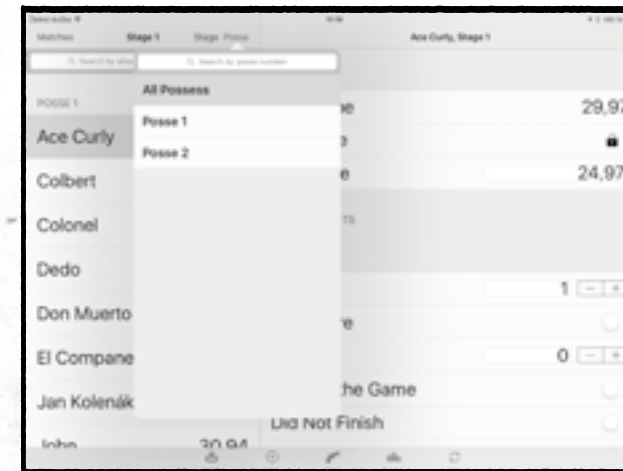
Matches Stage 1 Stage Posse
Ace Curly, Stage 1
Search by alias
Search by posse number
POSSE 1
Ace Curly
Colbert
Colonel
Dedo
Don Muerto
El Compane
Jan Kolenák
John 30.94
All Possess
Posse 1
Posse 2
e 29,97
e
e 24,97
TS
1 − +
e
0 − +
he Game
Did Not Finish